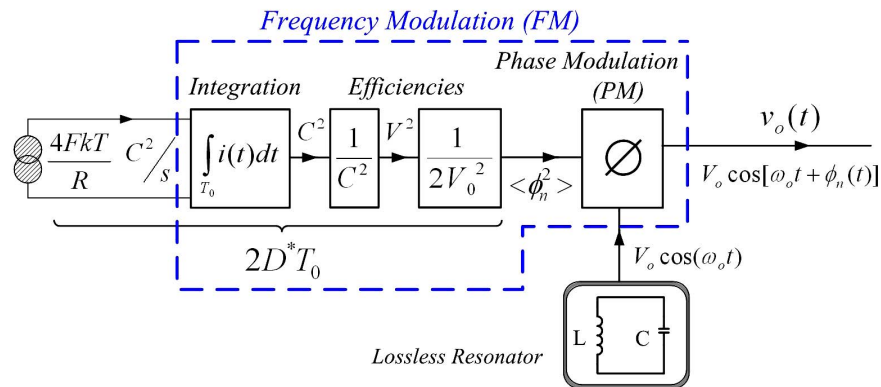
Frequency Modulation (FM)

$\frac{4FkT}{R}$

$C^2/s$

Integration

$\int_{T_0} i(t)dt$

$C^2$

Efficiencies

$\frac{1}{C^2}$

$V^2$

$\frac{1}{2V_0^2}$

$<\phi_n^2>$

Phase Modulation (PM)

$\varnothing$

$v_o(t)$

$V_o \cos[\omega_o t + \phi_n(t)]$

$2D^* T_0$

$V_o \cos(\omega_o t)$

L

C

Lossless Resonator